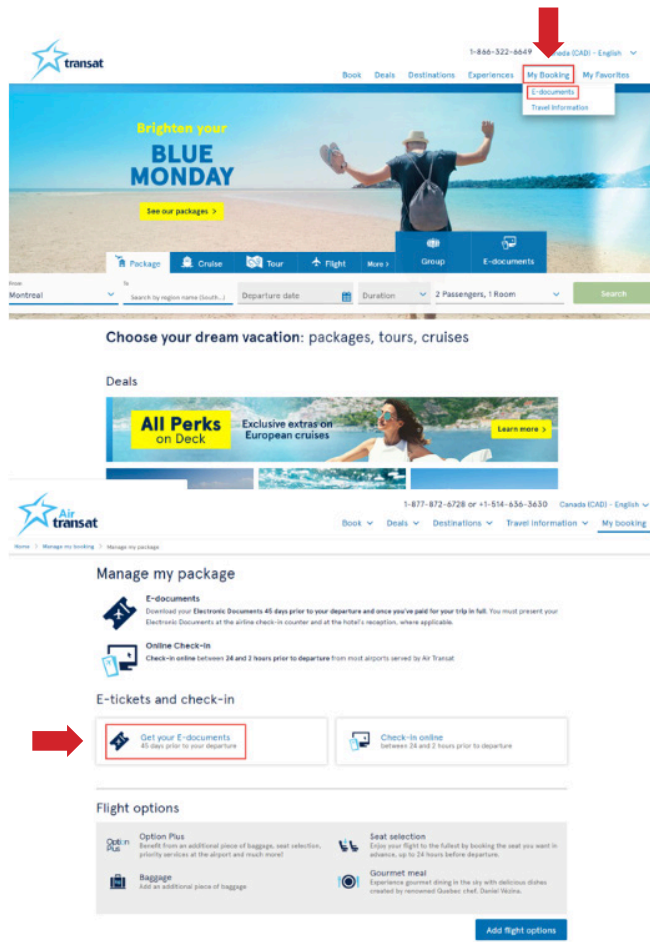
transat

1-866-322-6649 Canada (CAD) - English

Book Deals Destinations Experiences My Booking My Favorites

E-documents
Travel information

Brighten your
BLUE MONDAY

See our packages >

Package Cruise Tour Flight More > Group E-documents

From
Montreal
To
Search by region name (South...)
Departure date
Duration
2 Passengers, 1 Room
Search

Choose your dream vacation: packages, tours, cruises

Deals

All Perks on Deck
Exclusive extras on European cruises
Learn more >

Air transat

1-877-872-6728 or +1-514-636-3630 Canada (CAD) - English

Book Deals Destinations Travel information My booking

Home > Manage my booking > Manage my package

Manage my package

E-documents
Download your Electronic Documents 45 days prior to your departure and once you've paid for your trip in full. You must present your Electronic Documents at the airline check-in counter and at the hotel's reception, where applicable.

Online Check-in
Check-in online between 24 and 2 hours prior to departure from most airports served by Air Transat

E-tickets and check-in

Get your E-documents
45 days prior to your departure

Check-in online
between 24 and 2 hours prior to departure

Flight options

Option Plus
Option Plus
Benefit from an additional piece of baggage, seat selection, priority services at the airport and much more!

Seat selection
Enjoy your flight to the fullest by booking the seat you want in advance, up to 24 hours before departure.

Baggage
Add an additional piece of baggage

Gourmet meal
Experience gourmet dining in the sky with delicious dishes created by renowned Quebec chef, Daniel Vézina.

Add flight options